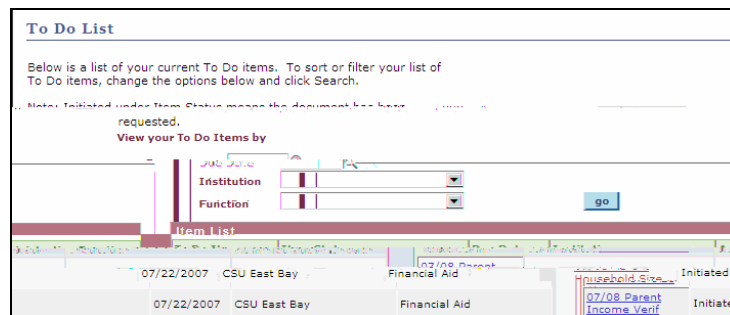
To Do List

Below is a list of your current To Do items. To sort or filter your list of To Do items, change the options below and click Search.

Note: Initiated under Item Status means the document has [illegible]

requested.

View your To Do Items by

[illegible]

Institution

Function

go

Item List

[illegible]

07/22/2007 CSU East Bay Financial Aid 07/08 Parent Household Size Initiated

07/22/2007 CSU East Bay Financial Aid 07/08 Parent Income Verif Initiate